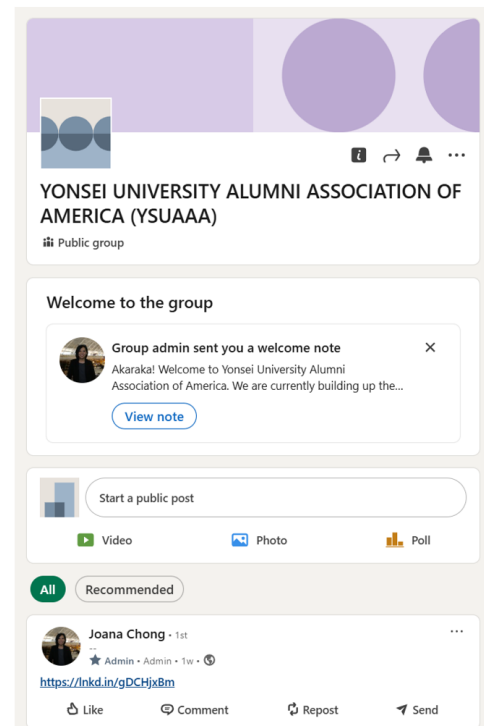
YONSEI UNIVERSITY ALUMNI ASSOCIATION OF AMERICA (YSUAAA)

Public group

Welcome to the group

Group admin sent you a welcome note

Akaraka! Welcome to Yonsei University Alumni Association of America. We are currently building up the...

View note

Start a public post

Video

Photo

Poll

All

Recommended

Joana Chong • 1st

--

Admin • Admin • 1w •

https://lnkd.in/gDCHjxBm

Like

Comment

Repost

Send